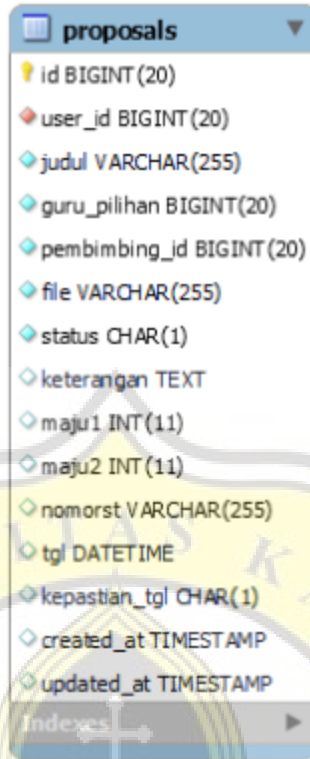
proposals

id BIGINT(20)
user_id BIGINT(20)
judul VARCHAR(255)
guru_pilihan BIGINT(20)
pembimbing_id BIGINT(20)
file VARCHAR(255)
status CHAR(1)
keterangan TEXT
maju1 INT(11)
maju2 INT(11)
nomorst VARCHAR(255)
tgl DATETIME
kepastian_tgl CHAR(1)
created_at TIMESTAMP
updated_at TIMESTAMP
Indexes